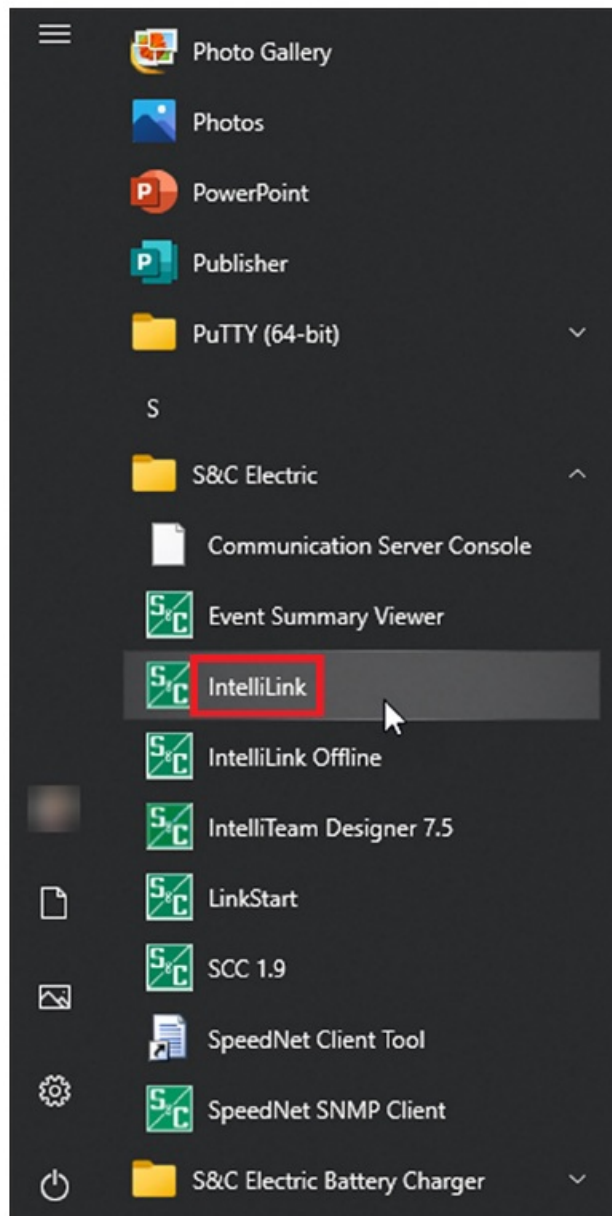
Photo Gallery
Photos
PowerPoint
Publisher
PuTTY (64-bit)
S
S&C Electric
Communication Server Console
Event Summary Viewer
IntelliLink
IntelliLink Offline
IntelliTeam Designer 7.5
LinkStart
SCC 1.9
SpeedNet Client Tool
SpeedNet SNMP Client
S&C Electric Battery Charger